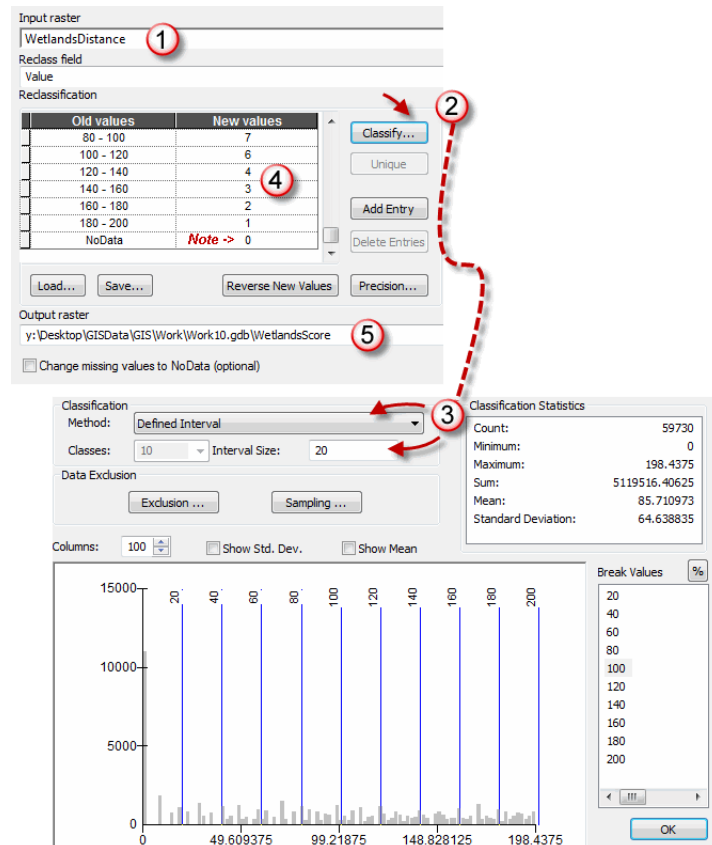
Input raster
WetlandsDistance
1
Reclass field
Value
Reclassification

| Old values | New values |
|---|---|
| 80 - 100 | 7 |
| 100 - 120 | 6 |
| 120 - 140 | 4 |
| 140 - 160 | 3 |
| 160 - 180 | 2 |
| 180 - 200 | 1 |
| NoData | Note -> 0 |

4
2
Classify...
Unique
Add Entry
Delete Entries
Load...
Save...
Reverse New Values
Precision...
Output raster
y:\Desktop\GISData\GIS\Work\Work10.gdb\WetlandsScore
5
Change missing values to NoData (optional)

Classification
Method: Defined Interval
3
Classes: 10
Interval Size: 20
Data Exclusion
Exclusion ...
Sampling ...

Classification Statistics
Count: 59730
Minimum: 0
Maximum: 198.4375
Sum: 5119516.40625
Mean: 85.710973
Standard Deviation: 64.638835

Columns: 100
Show Std. Dev.
Show Mean

15000
10000
5000
0
20
40
60
80
100
120
140
160
180
200
0
49.609375
99.21875
148.828125
198.4375

Break Values
%
20
40
60
80
100
120
140
160
180
200
OK